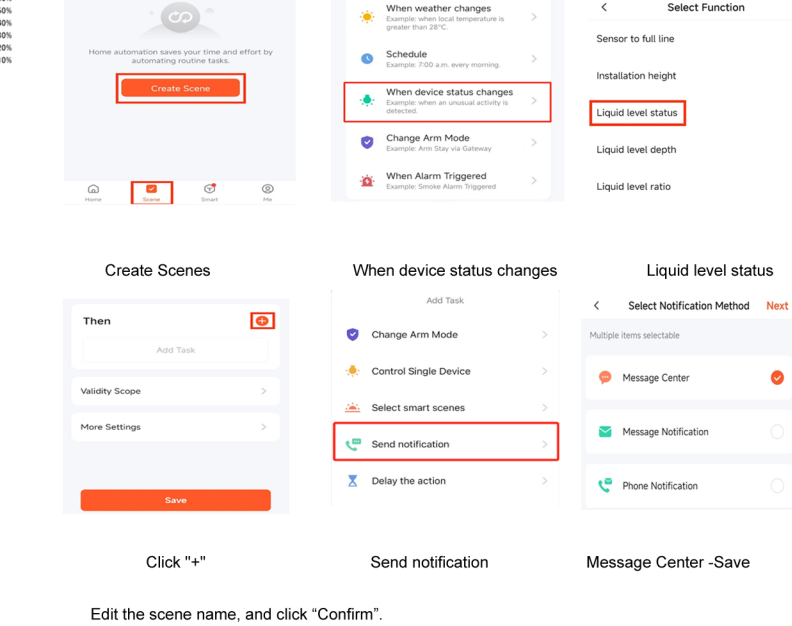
Home automation saves your time and effort by automating routine tasks.

Create Scene

Home Scene Smart Me

When weather changes
Example: when local temperature is greater than 28°C.

Schedule
Example: 7:00 a.m. every morning.

When device status changes
Example: when an unusual activity is detected.

Change Arm Mode
Example: Arm Stay via Gateway

When Alarm Triggered
Example: Smoke Alarm Triggered

Select Function

Sensor to full line

Installation height

Liquid level status

Liquid level depth

Liquid level ratio

Create Scenes

When device status changes

Liquid level status

Then

Add Task

Validity Scope

More Settings

Save

Add Task

Change Arm Mode

Control Single Device

Select smart scenes

Send notification

Delay the action

Select Notification Method Next

Multiple items selectable

Message Center

Message Notification

Phone Notification

Click "+"

Send notification

Message Center -Save

Edit the scene name, and click “Confirm”.